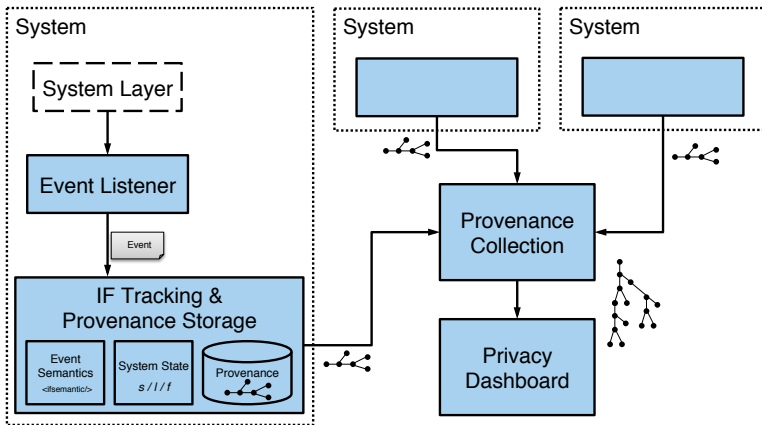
System

System Layer

Event Listener

Event

IF Tracking & Provenance Storage

Event Semantics <ifsemantic/>

System State $s$ / $l$ / $f$

Provenance

System

System

Provenance Collection

Privacy Dashboard